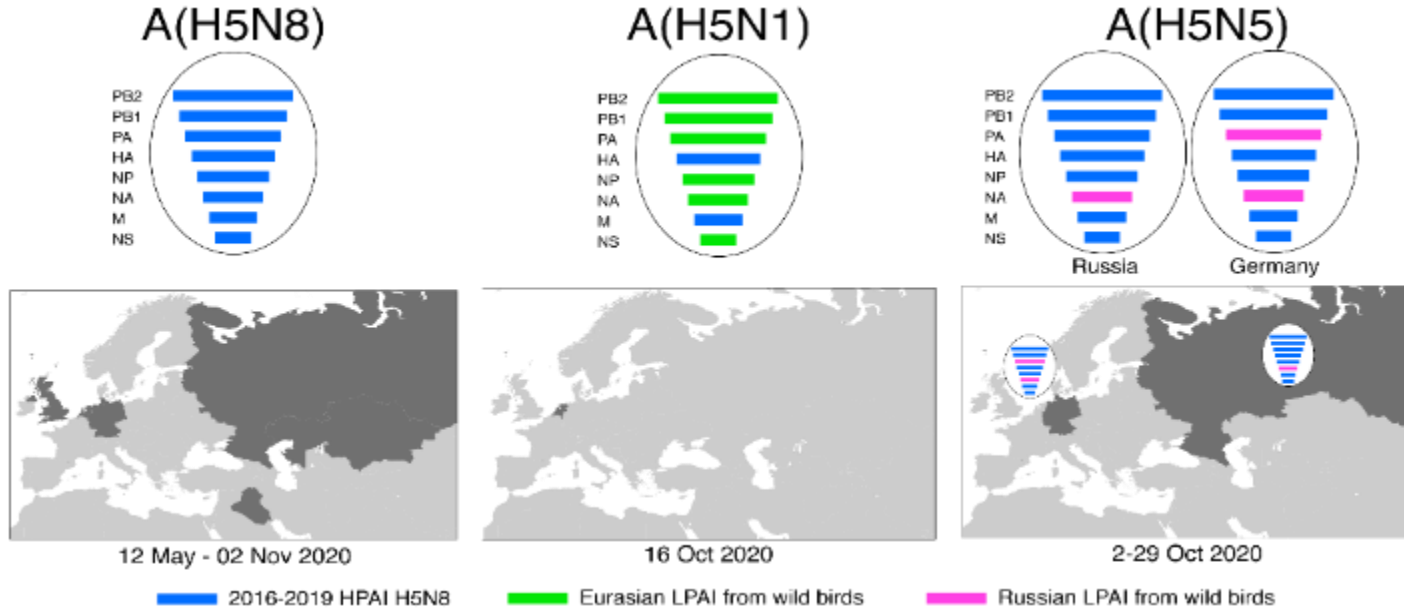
A(H5N8)

PB2
PB1
PA
HA
NP
NA
M
NS

A(H5N1)

PB2
PB1
PA
HA
NP
NA
M
NS

A(H5N5)

PB2
PB1
PA
HA
NP
NA
M
NS

Russia

Germany

12 May - 02 Nov 2020

16 Oct 2020

2-29 Oct 2020

2016-2019 HPAI H5N8

Eurasian LPAI from wild birds

Russian LPAI from wild birds